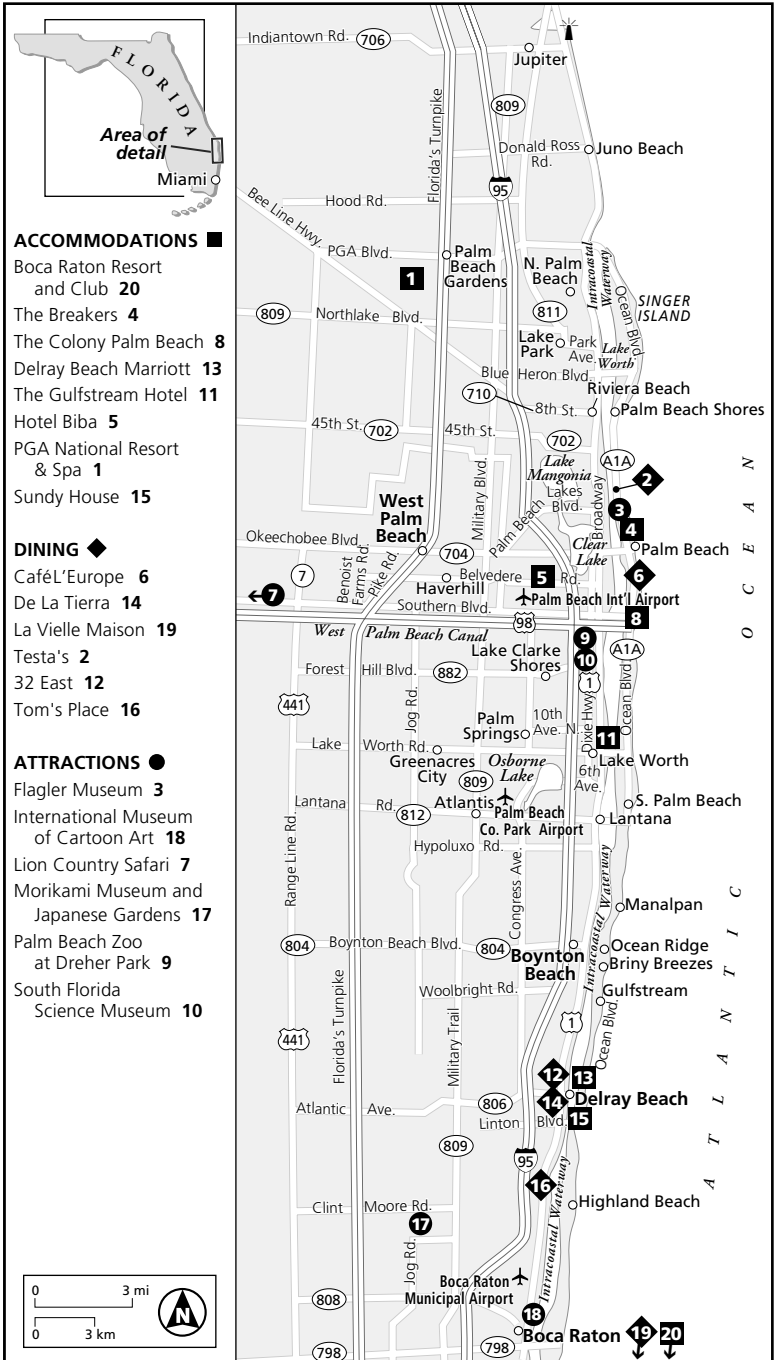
FLORIDA
Area of detail
Miami

ACCOMMODATIONS
Boca Raton Resort and Club 20
The Breakers 4
The Colony Palm Beach 8
Delray Beach Marriott 13
The Gulfstream Hotel 11
Hotel Biba 5
PGA National Resort & Spa 1
Sundy House 15

DINING
CaféL'Europe 6
De La Tierra 14
La Vielle Maison 19
Testa's 2
32 East 12
Tom's Place 16

ATTRACTIONS
Flagler Museum 3
International Museum of Cartoon Art 18
Lion Country Safari 7
Morikami Museum and Japanese Gardens 17
Palm Beach Zoo at Dreher Park 9
South Florida Science Museum 10

0 3 mi
0 3 km
N

Indiantown Rd. 706
Jupiter
809
Donald Ross Rd.
Juno Beach
95
Hood Rd.
Florida's Turnpike
Bee Line Hwy.
PGA Blvd.
Palm Beach Gardens
1
N. Palm Beach
811
Intracoastal Waterway
Ocean Blvd.
SINGER ISLAND
809
Northlake Blvd.
Lake Park
Park Ave.
Lake Worth
Blue Heron Blvd.
Riviera Beach
710
8th St.
Palm Beach Shores
45th St. 702
45th St.
702
Lake Mangonia
A1A
2
Lakes Blvd.
Broadway
3
4
West Palm Beach
Military Blvd.
Palm Beach
Clear Lake
Palm Beach
OCEAN
Okeechobee Blvd.
704
6
7
Benoist Farms Rd.
Pike Rd.
Haverhill
Belvedere
5
Rd.
7
Southern Blvd.
Palm Beach Int'l Airport
98
8
West Palm Beach Canal
9
10
A1A
Lake Clarke Shores
Forest Hill Blvd.
882
1
441
Jog Rd.
Palm Springs
10th Ave. N
Dixie Hwy
Ocean Blvd
11
Lake
Worth Rd.
Greenacres City
Osborne Lake
Lake Worth
809
6th Ave.
Atlantis
Palm Beach Co. Park Airport
S. Palm Beach
Lantana
Rd. 812
Lantana
Hypoluxo Rd.
Range Line Rd.
Congress Ave.
Intracoastal Waterway
Manalpan
804
Boynton Beach Blvd.
804
Boynton Beach
Ocean Ridge
Briny Breezes
Florida's Turnpike
Woolbright Rd.
Gulfstream
1
Ocean Blvd.
ATLANTIC
441
Military Trail
12
13
Atlantic Ave.
806
14
Delray Beach
Linton Blvd.
15
809
95
Intracoastal Waterway
16
Clint Moore Rd.
17
Highland Beach
Jog Rd.
Boca Raton Municipal Airport
808
18
Boca Raton
19
20
798
798